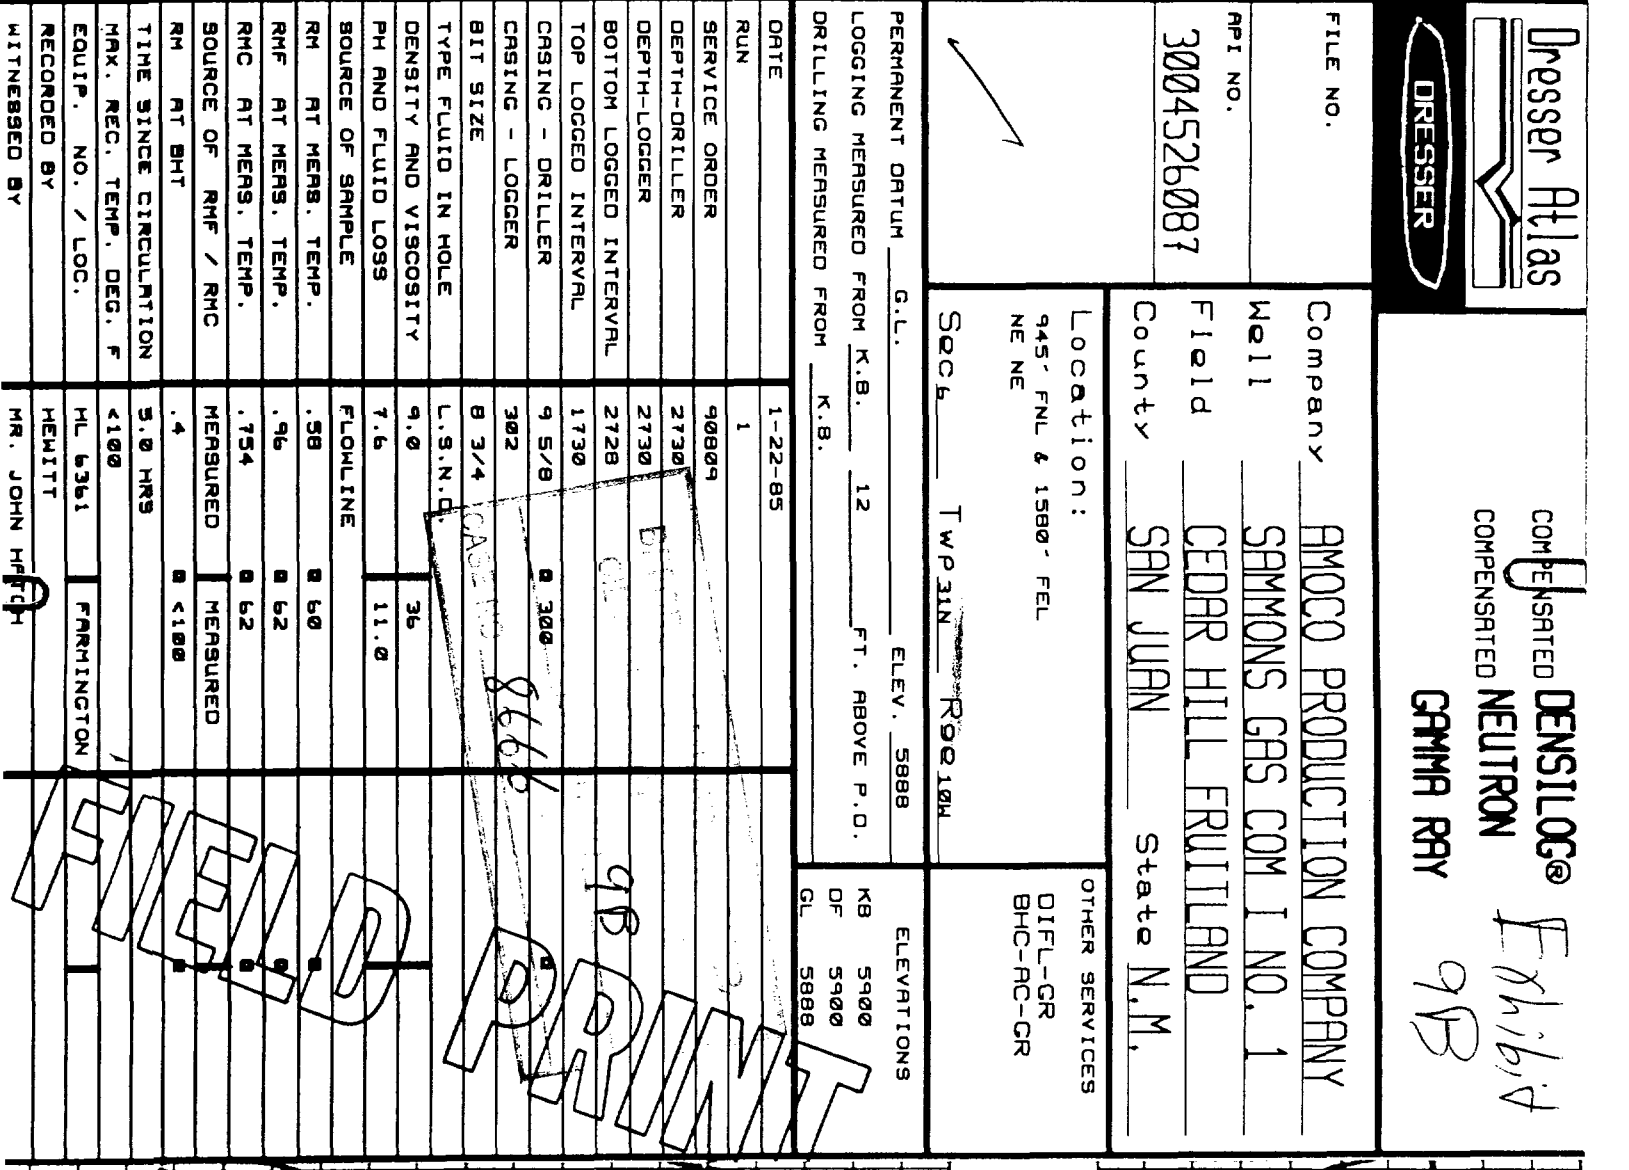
Dresser Atlas
DRESSER

FILE NO.

API NO.
3004526087

COMPENSATED DENSILOG®
COMPENSATED NEUTRON
GAMMA RAY

Exhibit 9B

Company AMOCO PRODUCTION COMPANY
Well SAMMONS GAS COM I NO. 1
Field CEDAR HILL FRUITLAND
County SAN JUAN State N.M.

Location:
945' FNL & 1580' FEL
NE NE

OTHER SERVICES
DIFL-GR
BHC-AC-GR

Sec 6 Twp 31N Rge 10W

ELEVATIONS
KB 5900
DF 5900
GL 5888

PERMANENT DATUM G.L. ELEV. 5888
LOGGING MEASURED FROM K.B. 12 FT. ABOVE P.D.
DRILLING MEASURED FROM K.B.

| | | |
|---|---|---|
| DATE | 1-22-85 | |
| RUN | 1 | |
| SERVICE ORDER | 90809 | |
| DEPTH-DRILLER | 2730 | |
| DEPTH-LOGGER | 2730 | |
| BOTTOM LOGGED INTERVAL | 2728 | |
| TOP LOGGED INTERVAL | 1730 | |
| CASING - DRILLER | 9 5/8 | @ 300 |
| CASING - LOGGER | 302 | |
| BIT SIZE | 8 3/4 | |
| TYPE FLUID IN HOLE | L.S.N.D. | |
| DENSITY AND VISCOSITY | 9.0 | 36 |
| PH AND FLUID LOSS | 7.6 | 11.0 |
| SOURCE OF SAMPLE | FLOWLINE | |
| RM AT MEAS. TEMP. | .58 | @ 60 |
| RMF AT MEAS. TEMP. | .96 | @ 62 |
| RMC AT MEAS. TEMP. | .754 | @ 62 |
| SOURCE OF RMF / RMC | MEASURED | MEASURED |
| RM AT BHT | .4 | @ <100 |
| TIME SINCE CIRCULATION | 5.0 HRS | |
| MAX. REC. TEMP. DEG. F | <100 | |
| EQUIP. NO. / LOC. | HL 6361 | FARMINGTON |
| RECORDED BY | HEWITT | |
| WITNESSED BY | MR. JOHN HATCH | |

CASE NO 8606

9B

FIELD PRINT